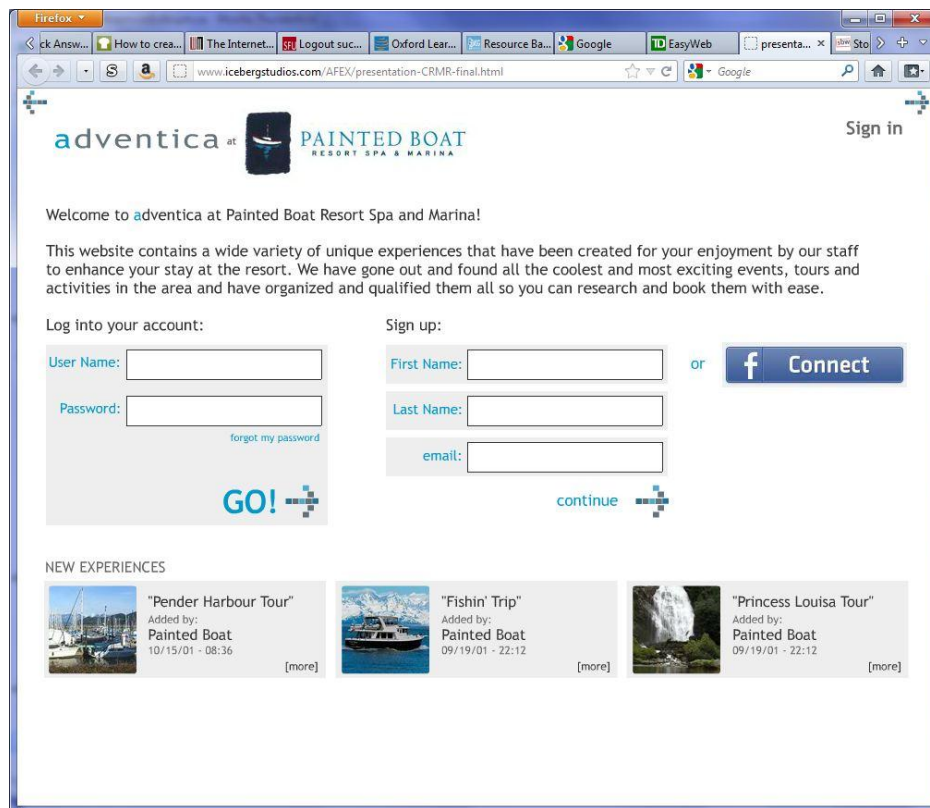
Firefox

ck Answ... How to crea... The Internet... Logout suc... Oxford Lear... Resource Ba... Google EasyWeb presenta... × Sto

www.icebergstudios.com/AFEX/presentation-CRMR-final.html

Google

adventica at PAINTED BOAT RESORT SPA & MARINA

Sign in

Welcome to adventica at Painted Boat Resort Spa and Marina!

This website contains a wide variety of unique experiences that have been created for your enjoyment by our staff to enhance your stay at the resort. We have gone out and found all the coolest and most exciting events, tours and activities in the area and have organized and qualified them all so you can research and book them with ease.

Log into your account:

User Name:

Password:

forgot my password

GO!

Sign up:

First Name:

Last Name:

email:

continue

or

f Connect

NEW EXPERIENCES

"Pender Harbour Tour"
Added by:
Painted Boat
10/15/01 - 08:36
[more]

"Fishin' Trip"
Added by:
Painted Boat
09/19/01 - 22:12
[more]

"Princess Louisa Tour"
Added by:
Painted Boat
09/19/01 - 22:12
[more]